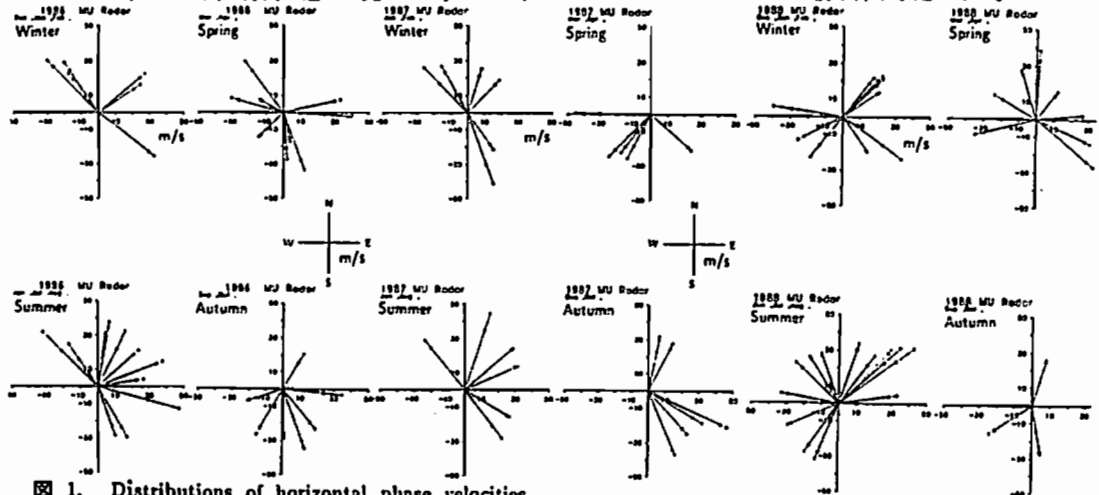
1986 MU Radar
Winter
m/s

1986 MU Radar
Spring

1987 MU Radar
Winter
m/s

1987 MU Radar
Spring

1988 MU Radar
Winter
m/s

1988 MU Radar
Spring

N
W E
m/s
S

N
W E
m/s
S

1986 MU Radar
Summer

1986 MU Radar
Autumn

1987 MU Radar
Summer

1987 MU Radar
Autumn

1988 MU Radar
Summer

1988 MU Radar
Autumn

図 1. Distributions of horizontal phase velocities